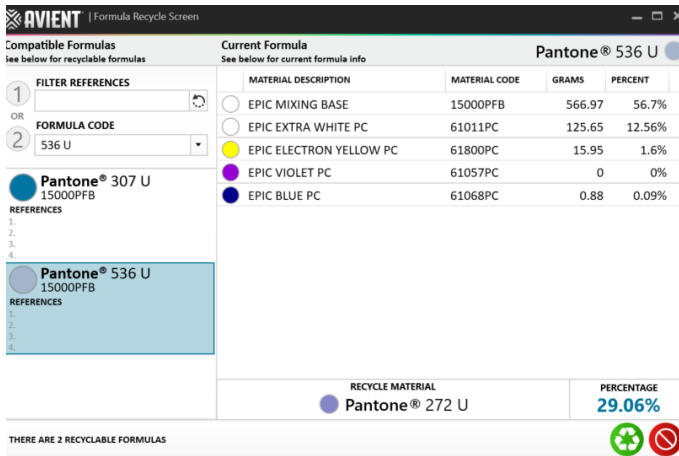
AVIENT | Formula Recycle Screen

Compatible Formulas
See below for recyclable formulas

1 FILTER REFERENCES

OR

2 FORMULA CODE
536 U

Pantone® 307 U
15000PFB
REFERENCES
1.
2.
3.
4.

Pantone® 536 U
15000PFB
REFERENCES
1.
2.
3.
4.

Current Formula
See below for current formula info

Pantone® 536 U

| | MATERIAL DESCRIPTION | MATERIAL CODE | GRAMS | PERCENT |
|---|---|---|---|---|
| | EPIC MIXING BASE | 15000PFB | 566.97 | 56.7% |
| | EPIC EXTRA WHITE PC | 61011PC | 125.65 | 12.56% |
| | EPIC ELECTRON YELLOW PC | 61800PC | 15.95 | 1.6% |
| | EPIC VIOLET PC | 61057PC | 0 | 0% |
| | EPIC BLUE PC | 61068PC | 0.88 | 0.09% |

RECYCLE MATERIAL
Pantone® 272 U

PERCENTAGE
29.06%

THERE ARE 2 RECYCLABLE FORMULAS